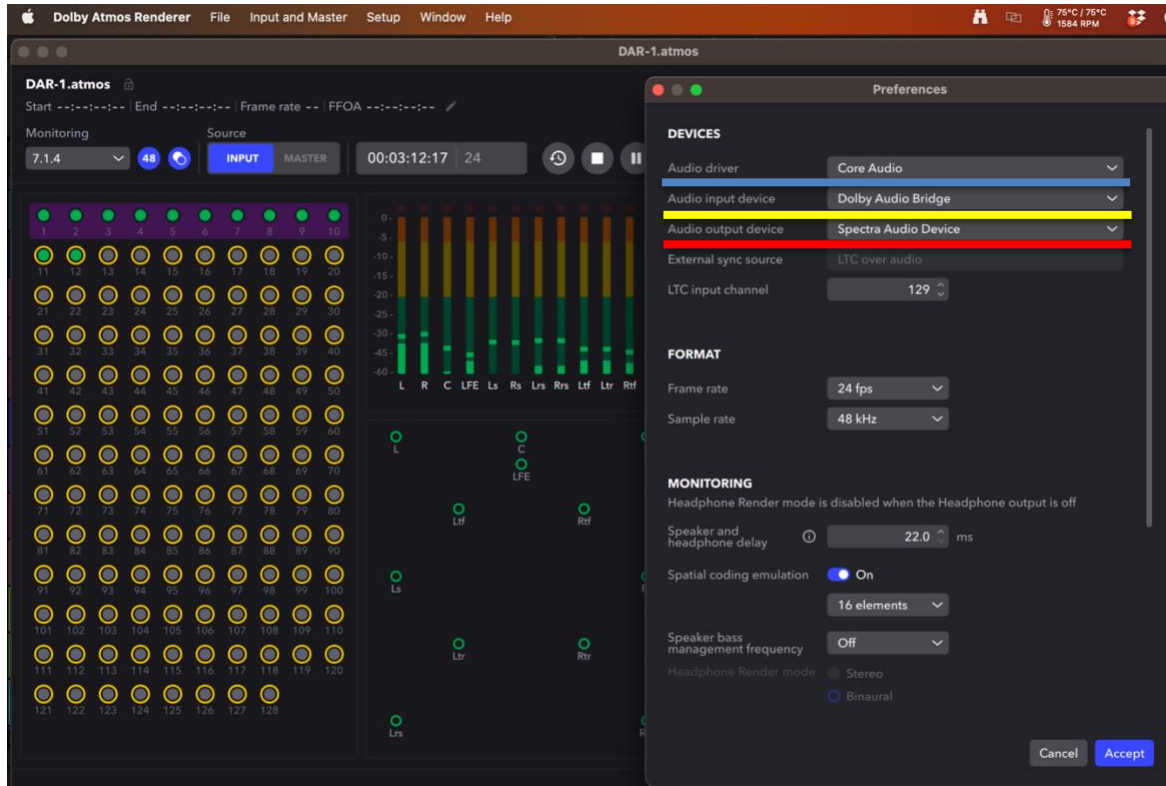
Dolby Atmos Renderer File Input and Master Setup Window Help

75°C / 75°C 1584 RPM

DAR-1.atmos

DAR-1.atmos

Start --:--:--:-- | End --:--:--:-- | Frame rate -- | FFOA --:--:--:--

Monitoring
7.1.4
48

Source
INPUT MASTER

00:03:12:17 24

1 2 3 4 5 6 7 8 9 10
11 12 13 14 15 16 17 18 19 20
21 22 23 24 25 26 27 28 29 30
31 32 33 34 35 36 37 38 39 40
41 42 43 44 45 46 47 48 49 50
51 52 53 54 55 56 57 58 59 60
61 62 63 64 65 66 67 68 69 70
71 72 73 74 75 76 77 78 79 80
81 82 83 84 85 86 87 88 89 90
91 92 93 94 95 96 97 98 99 100
101 102 103 104 105 106 107 108 109 110
111 112 113 114 115 116 117 118 119 120
121 122 123 124 125 126 127 128

0- -5- -10- -15- -20- -25- -30- -35- -45- -60-

L R C LFE Ls Rs Lrs Rrs Ltf Ltr Rtf

L C LFE Ltf Rtf Ls Ltr Rtr Lrs

Preferences

DEVICES
Audio driver Core Audio
Audio input device Dolby Audio Bridge
Audio output device Spectra Audio Device
External sync source LTC over audio
LTC input channel 129

FORMAT
Frame rate 24 fps
Sample rate 48 kHz

MONITORING
Headphone Render mode is disabled when the Headphone output is off
Speaker and headphone delay 22.0 ms
Spatial coding emulation On
16 elements
Speaker bass management frequency Off
Headphone Render mode Stereo
Binaural

Cancel Accept